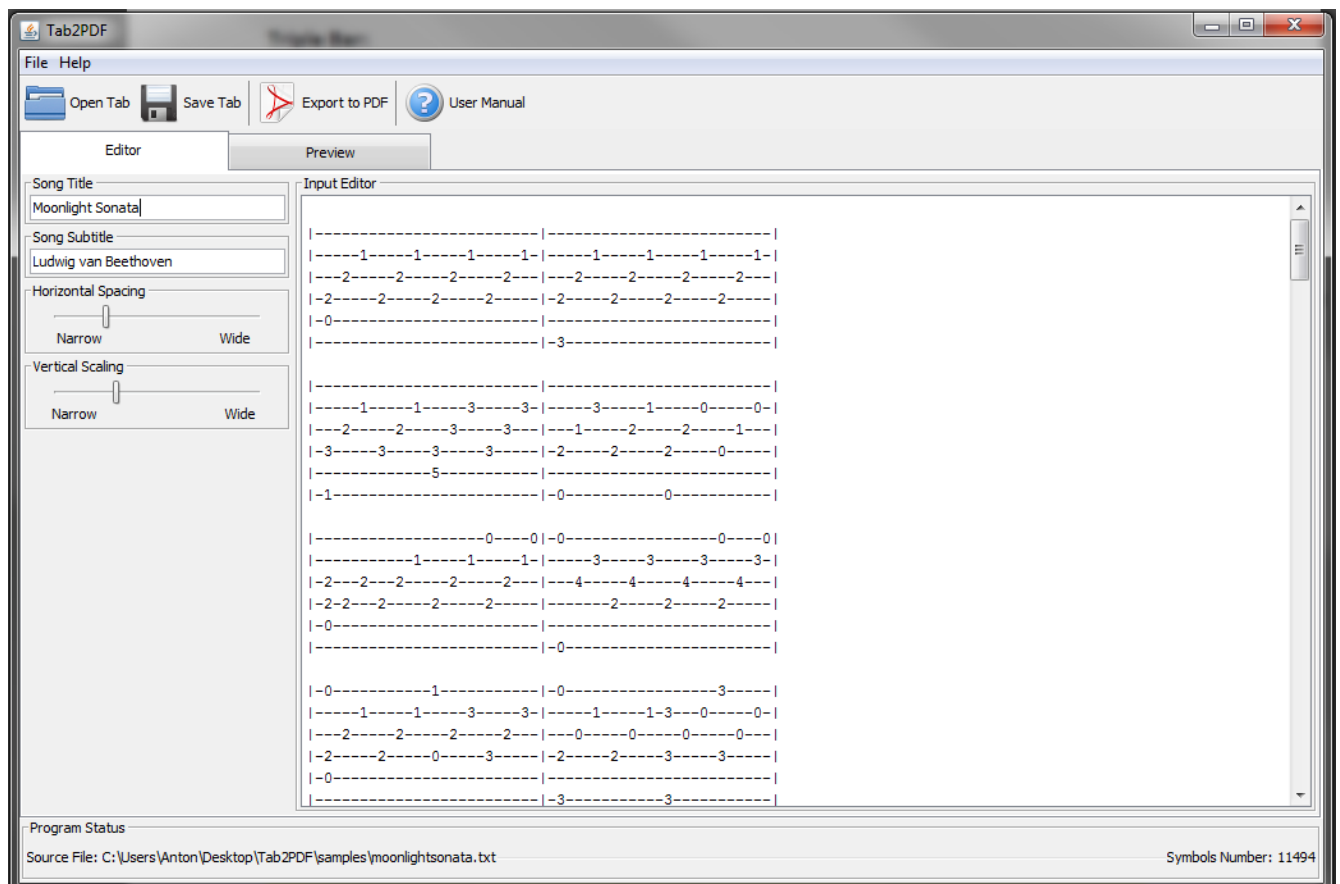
Tab2PDF

File Help

Open Tab Save Tab Export to PDF User Manual

Editor Preview

Song Title
Moonlight Sonata

Song Subtitle
Ludwig van Beethoven

Horizontal Spacing
Narrow Wide

Vertical Scaling
Narrow Wide

Input Editor

|-------------------------|-------------------------|
|-----1-----1-----1-----1-|-----1-----1-----1-----1-|
|---2-----2-----2-----2---|---2-----2-----2-----2---|
|-2-----2-----2-----2-----|-2-----2-----2-----2-----|
|-0-----------------------|-------------------------|
|-------------------------|-3-----------------------|

|-------------------------|-------------------------|
|-----1-----1-----3-----3-|-----3-----1-----0-----0-|
|---2-----2-----3-----3---|---1-----2-----2-----1---|
|-3-----3-----3-----3-----|-2-----2-----2-----0-----|
|-----------5-------------|-------------------------|
|-1-----------------------|-0-----------0-----------|

|-------------------0-----0|-0-------------------0-----0|
|-----------1-----1-----1-|-----3-----3-----3-----3-|
|-2---2---2-----2-----2---|---4-----4-----4-----4---|
|-2-2---2-----2-----2-----|-------2-----2-----2-----|
|-0-----------------------|-------------------------|
|-------------------------|-0-----------------------|

|-0-----------1-----------|-0-----------------3-----|
|-----1-----1-----3-----3-|-----1-----1-3---0-----0-|
|---2-----2-----2-----2---|---0-----0-----0-----0---|
|-2-----2-----0-----3-----|-2-----2-----3-----3-----|
|-0-----------------------|-------------------------|
|-------------------------|-3-----------3-----------|

Program Status
Source File: C:\Users\Anton\Desktop\Tab2PDF\samples\moonlightsonata.txt
Symbols Number: 11494